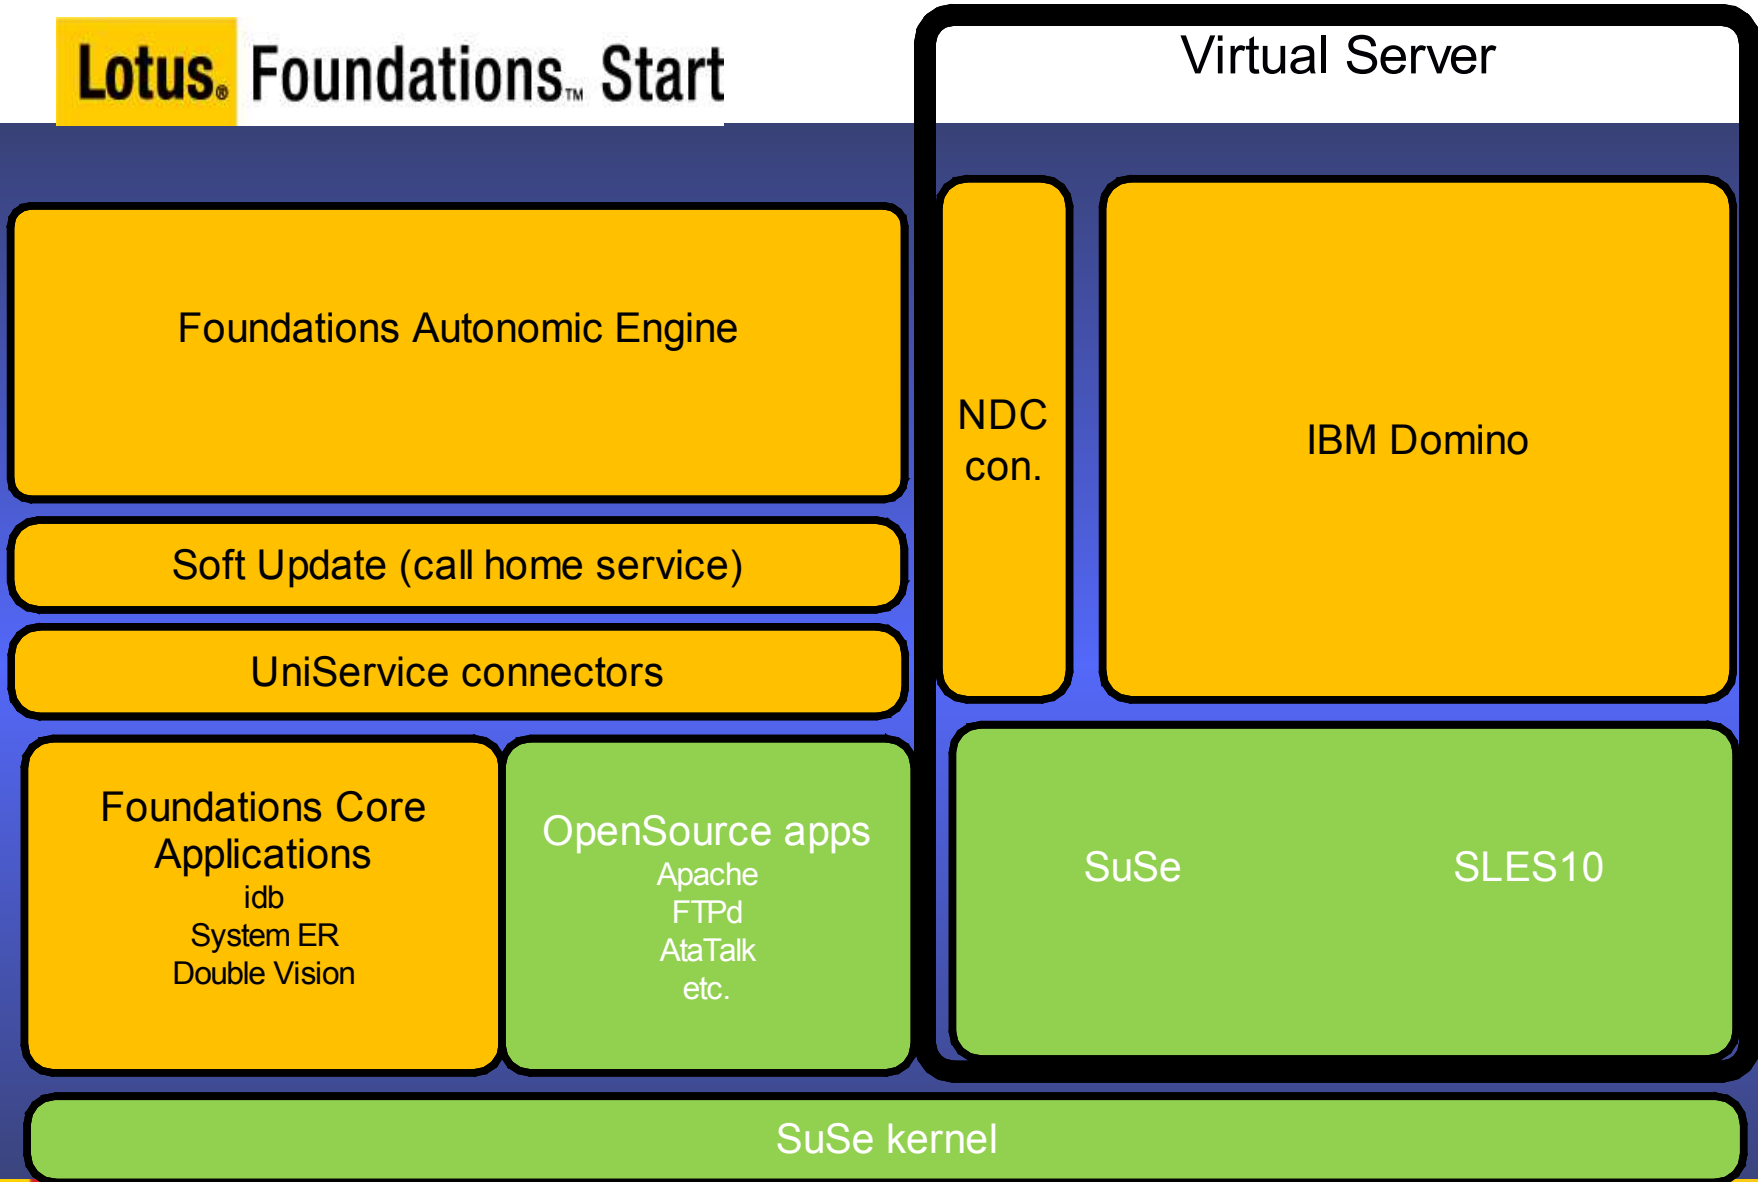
Lotus® Foundations™ Start

Virtual Server

Foundations Autonomic Engine

Soft Update (call home service)

UniService connectors

NDC con.

IBM Domino

Foundations Core Applications
idb
System ER
Double Vision

OpenSource apps
Apache
FTPd
AtaTalk
etc.

SuSe SLES10

SuSe kernel